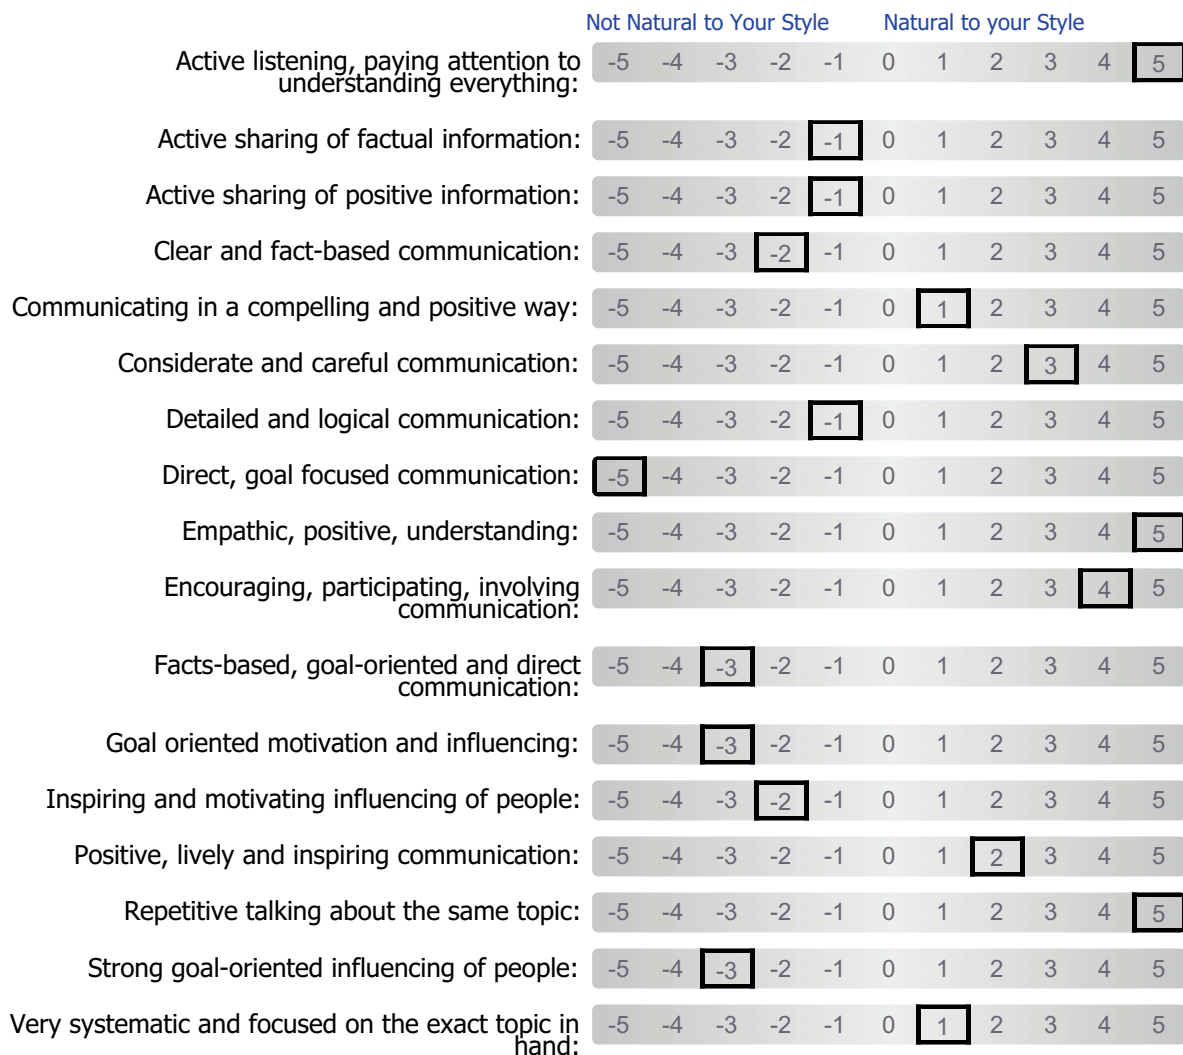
Not Natural to Your Style Natural to your Style

| | | | | | | | | | | | |
|---|---|---|---|---|---|---|---|---|---|---|---|
| Active listening, paying attention to understanding everything: | -5 | -4 | -3 | -2 | -1 | 0 | 1 | 2 | 3 | 4 | 5 |
| Active sharing of factual information: | -5 | -4 | -3 | -2 | -1 | 0 | 1 | 2 | 3 | 4 | 5 |
| Active sharing of positive information: | -5 | -4 | -3 | -2 | -1 | 0 | 1 | 2 | 3 | 4 | 5 |
| Clear and fact-based communication: | -5 | -4 | -3 | -2 | -1 | 0 | 1 | 2 | 3 | 4 | 5 |
| Communicating in a compelling and positive way: | -5 | -4 | -3 | -2 | -1 | 0 | 1 | 2 | 3 | 4 | 5 |
| Considerate and careful communication: | -5 | -4 | -3 | -2 | -1 | 0 | 1 | 2 | 3 | 4 | 5 |
| Detailed and logical communication: | -5 | -4 | -3 | -2 | -1 | 0 | 1 | 2 | 3 | 4 | 5 |
| Direct, goal focused communication: | -5 | -4 | -3 | -2 | -1 | 0 | 1 | 2 | 3 | 4 | 5 |
| Empathic, positive, understanding: | -5 | -4 | -3 | -2 | -1 | 0 | 1 | 2 | 3 | 4 | 5 |
| Encouraging, participating, involving communication: | -5 | -4 | -3 | -2 | -1 | 0 | 1 | 2 | 3 | 4 | 5 |
| Facts-based, goal-oriented and direct communication: | -5 | -4 | -3 | -2 | -1 | 0 | 1 | 2 | 3 | 4 | 5 |
| Goal oriented motivation and influencing: | -5 | -4 | -3 | -2 | -1 | 0 | 1 | 2 | 3 | 4 | 5 |
| Inspiring and motivating influencing of people: | -5 | -4 | -3 | -2 | -1 | 0 | 1 | 2 | 3 | 4 | 5 |
| Positive, lively and inspiring communication: | -5 | -4 | -3 | -2 | -1 | 0 | 1 | 2 | 3 | 4 | 5 |
| Repetitive talking about the same topic: | -5 | -4 | -3 | -2 | -1 | 0 | 1 | 2 | 3 | 4 | 5 |
| Strong goal-oriented influencing of people: | -5 | -4 | -3 | -2 | -1 | 0 | 1 | 2 | 3 | 4 | 5 |
| Very systematic and focused on the exact topic in hand: | -5 | -4 | -3 | -2 | -1 | 0 | 1 | 2 | 3 | 4 | 5 |